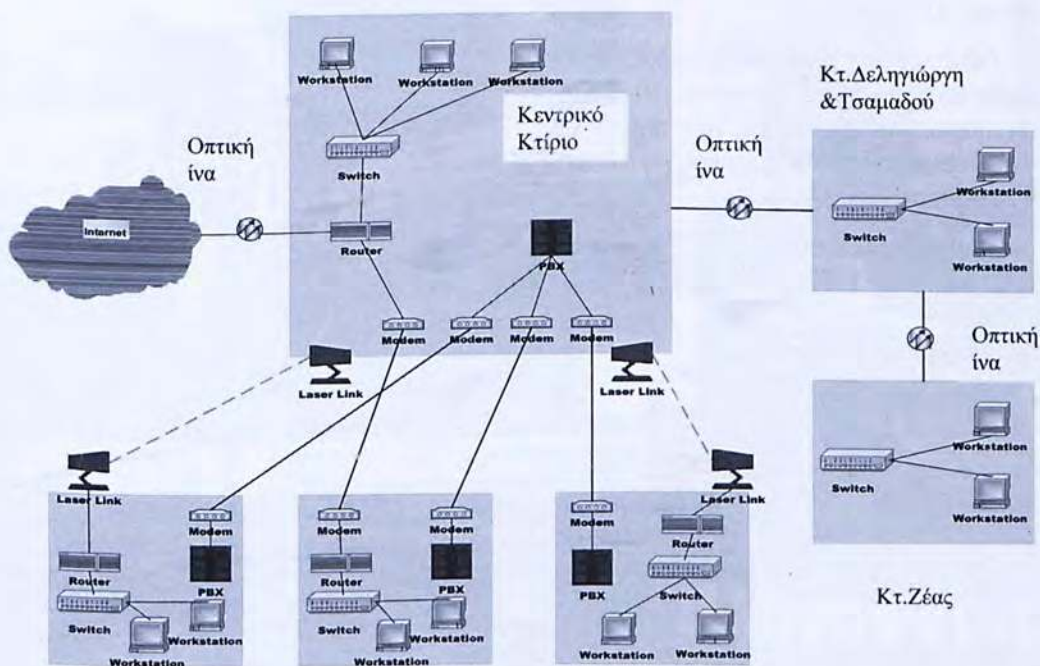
Workstation Workstation Workstation

Κεντρικό Κτίριο

Οπτική ίνα

Switch

Internet

Router

PBX

Modem Modem Modem Modem

Laser Link

Laser Link

Κτ.Δεληγιώργη &Τσαμαδού

Οπτική ίνα

Switch

Workstation

Workstation

Οπτική ίνα

Workstation

Switch

Workstation

Κτ.Ζέας

Laser Link

Modem

Router

PBX

Switch

Workstation

Workstation

Modem

Modem

Router

PBX

Switch

Workstation

Workstation

Laser Link

Modem

Router

PBX

Switch

Workstation

Workstation